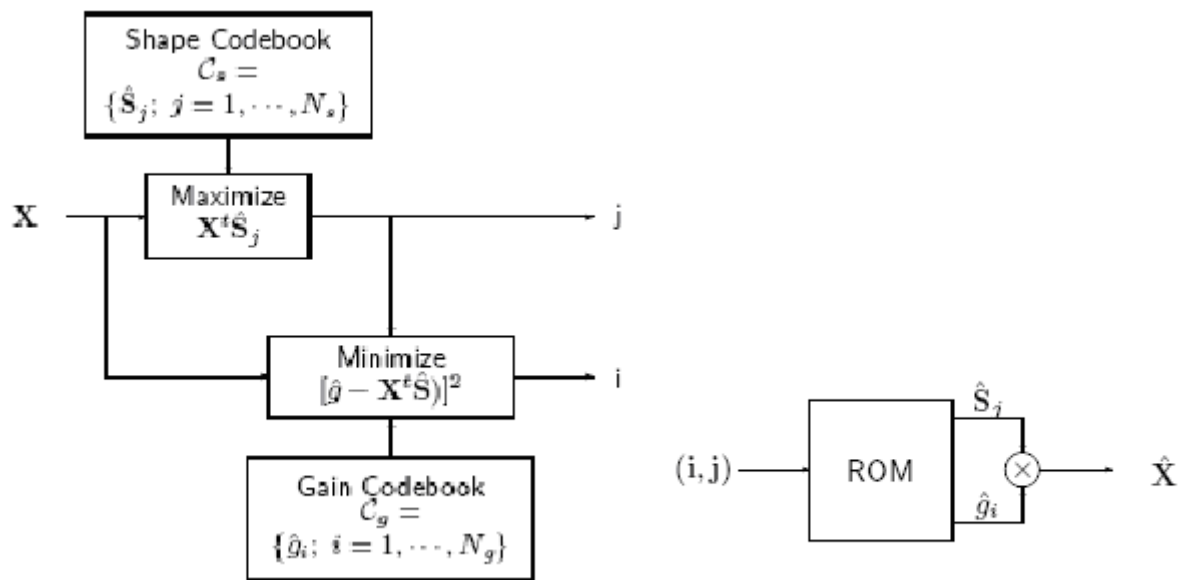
Shape Codebook
$\mathcal{C}_s =$
$\{\hat{\mathbf{S}}_j;\ j = 1, \cdots, N_s\}$

$\mathbf{X}$

Maximize
$\mathbf{X}^t\hat{\mathbf{S}}_j$

j

Minimize
$[\hat{g} - \mathbf{X}^t\hat{\mathbf{S}})]^2$

i

Gain Codebook
$\mathcal{C}_g =$
$\{\hat{g}_i;\ i = 1, \cdots, N_g\}$

$(\mathbf{i}, \mathbf{j})$

ROM

$\hat{\mathbf{S}}_j$

$\hat{g}_i$

$\otimes$

$\hat{\mathbf{X}}$